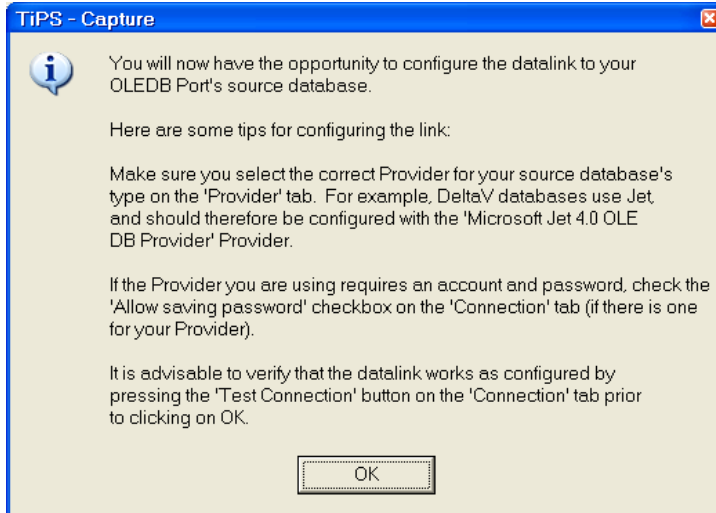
TiPS - Capture

You will now have the opportunity to configure the datalink to your OLEDB Port's source database.

Here are some tips for configuring the link:

Make sure you select the correct Provider for your source database's type on the 'Provider' tab. For example, DeltaV databases use Jet, and should therefore be configured with the 'Microsoft Jet 4.0 OLE DB Provider' Provider.

If the Provider you are using requires an account and password, check the 'Allow saving password' checkbox on the 'Connection' tab (if there is one for your Provider).

It is advisable to verify that the datalink works as configured by pressing the 'Test Connection' button on the 'Connection' tab prior to clicking on OK.

OK